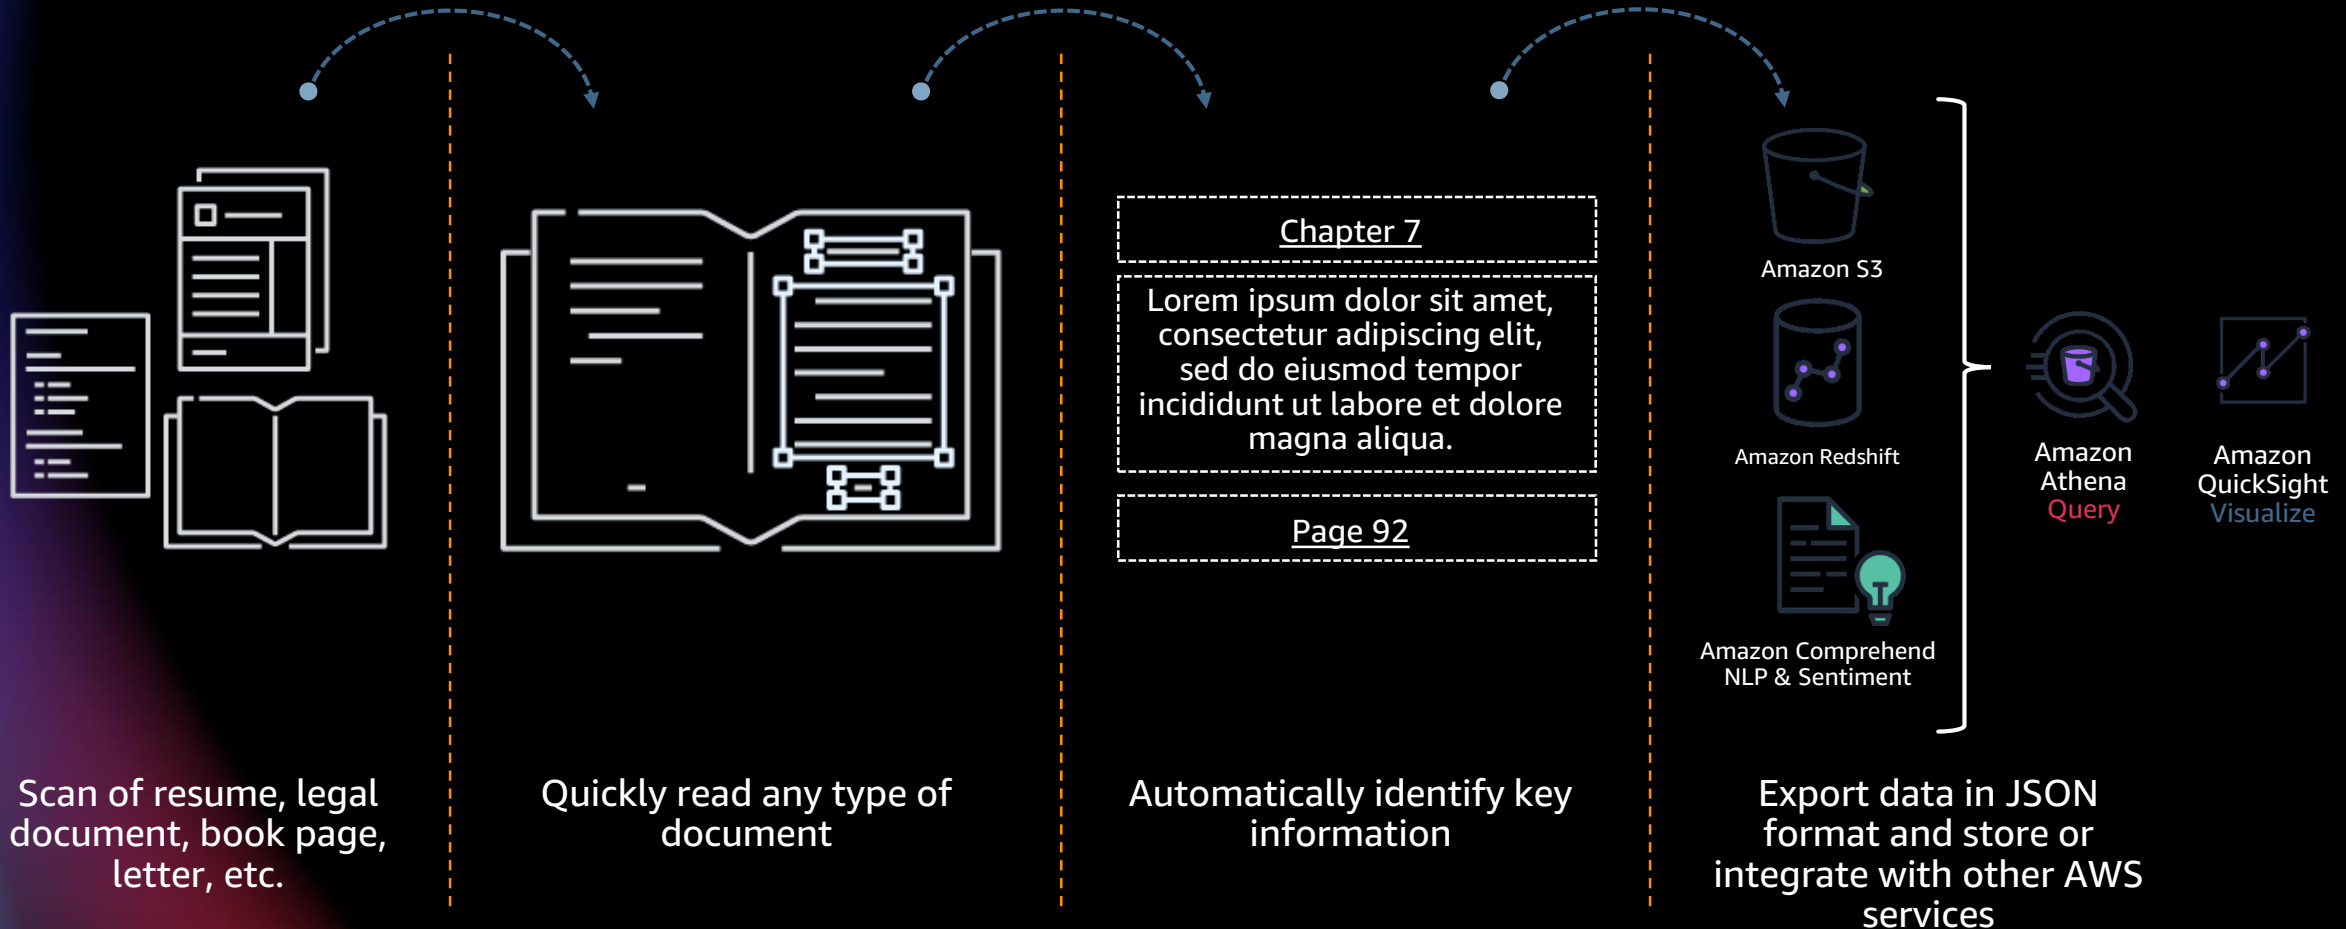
Chapter 7

Lorem ipsum dolor sit amet, consectetur adipiscing elit, sed do eiusmod tempor incididunt ut labore et dolore magna aliqua.

Page 92

Amazon S3

Amazon Redshift

Amazon Comprehend
NLP & Sentiment

Amazon Athena
Query

Amazon QuickSight
Visualize

Scan of resume, legal document, book page, letter, etc.

Quickly read any type of document

Automatically identify key information

Export data in JSON format and store or integrate with other AWS services